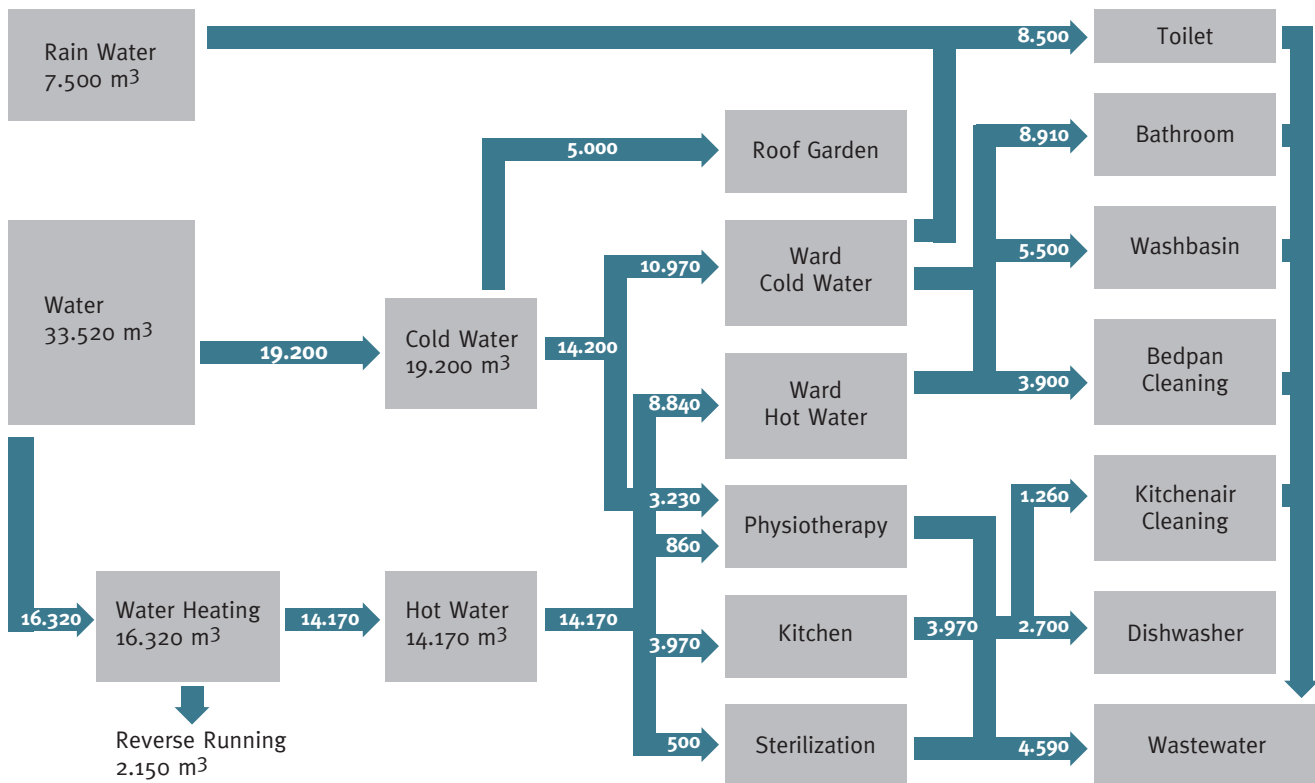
Rain Water
7.500 m$^3$

8.500

Toilet

5.000

Roof Garden

8.910

Bathroom

Water
33.520 m$^3$

19.200

Cold Water
19.200 m$^3$

14.200

10.970

Ward
Cold Water

5.500

Washbasin

8.840

Ward
Hot Water

3.900

Bedpan
Cleaning

3.230

Physiotherapy

1.260

Kitchenair
Cleaning

860

16.320

Water Heating
16.320 m$^3$

14.170

Hot Water
14.170 m$^3$

14.170

3.970

Kitchen

3.970

2.700

Dishwasher

500

Sterilization

4.590

Wastewater

Reverse Running
2.150 m$^3$